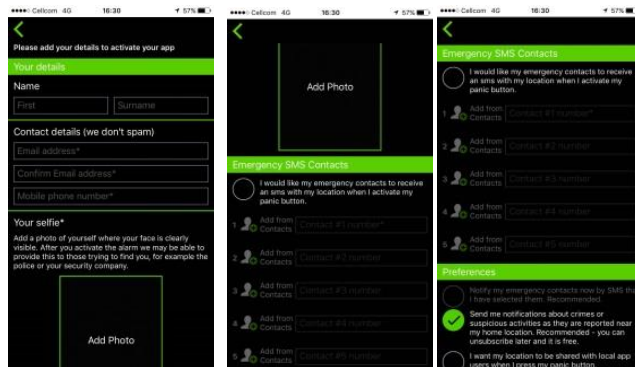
Cellcom 4G 16:30 57%

Please add your details to activate your app

Your details

Name

First

Surname

Contact details (we don't spam)

Email address*

Confirm Email address*

Mobile phone number*

Your selfie*

Add a photo of yourself where your face is clearly visible. After you activate the alarm we may be able to provide this to those trying to find you, for example the police or your security company.

Add Photo

Cellcom 4G 16:30 57%

Add Photo

Emergency SMS Contacts

I would like my emergency contacts to receive an sms with my location when I activate my panic button.

1 Add from Contacts Contact #1 number*

2 Add from Contacts Contact #2 number

3 Add from Contacts Contact #3 number

4 Add from Contacts Contact #4 number

5 Add from Contacts Contact #5 number

Cellcom 4G 16:30 57%

Emergency SMS Contacts

I would like my emergency contacts to receive an sms with my location when I activate my panic button.

1 Add from Contacts Contact #1 number*

2 Add from Contacts Contact #2 number

3 Add from Contacts Contact #3 number

4 Add from Contacts Contact #4 number

5 Add from Contacts Contact #5 number

Preferences

Notify my emergency contacts now by SMS that I have selected them. Recommended.

Send me notifications about crimes or suspicious activities as they are reported near my home location. Recommended - you can unsubscribe later and it is free.

I want my location to be shared with local app users when I press my panic button.